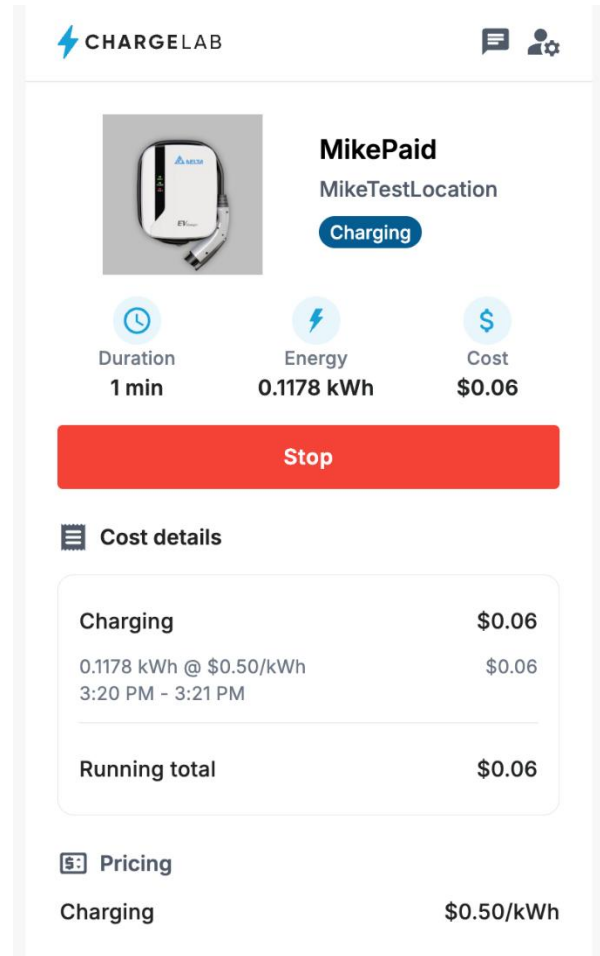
CHARGELAB

MikePaid
MikeTestLocation
Charging

Duration
1 min

Energy
0.1178 kWh

Cost
$0.06

Stop

Cost details

| Charging | $0.06 |
|---|---|
| 0.1178 kWh @ $0.50/kWh<br>3:20 PM - 3:21 PM | $0.06 |
| Running total | $0.06 |

Pricing

| Charging | $0.50/kWh |
|---|---|